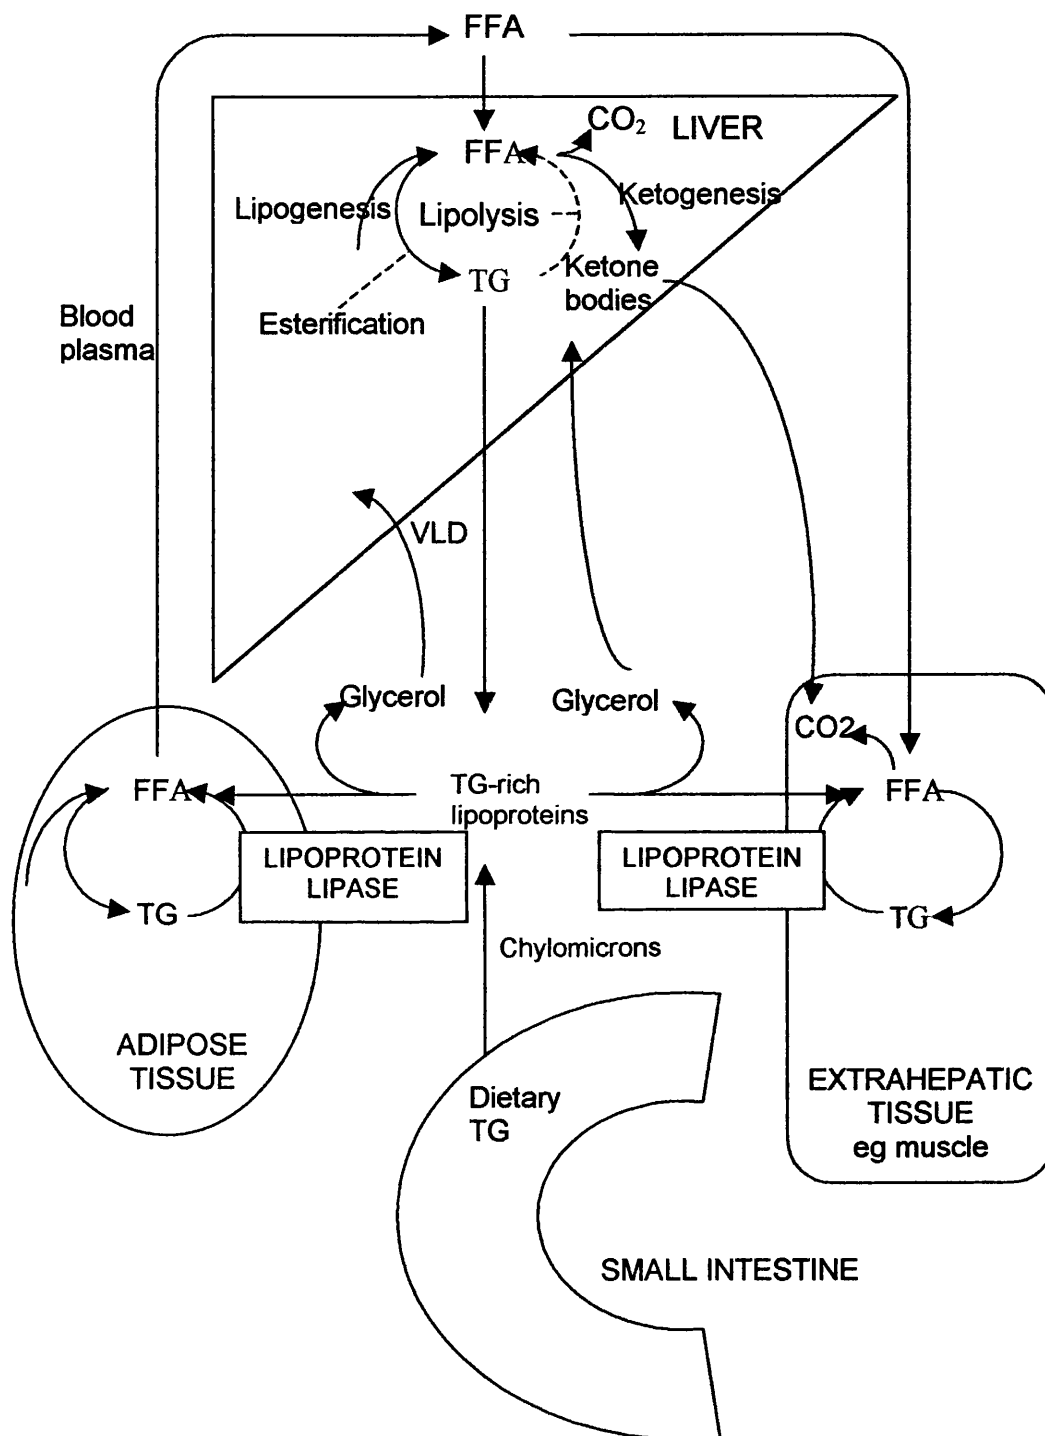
FFA

FFA

$CO_2$

LIVER

Lipogenesis

Lipolysis

Ketogenesis

TG

Ketone bodies

Esterification

Blood plasma

VLD

Glycerol

Glycerol

CO2

FFA

TG-rich lipoproteins

FFA

LIPOPROTEIN LIPASE

LIPOPROTEIN LIPASE

TG

TG

Chylomicrons

ADIPOSE TISSUE

Dietary TG

EXTRAHEPATIC TISSUE eg muscle

SMALL INTESTINE